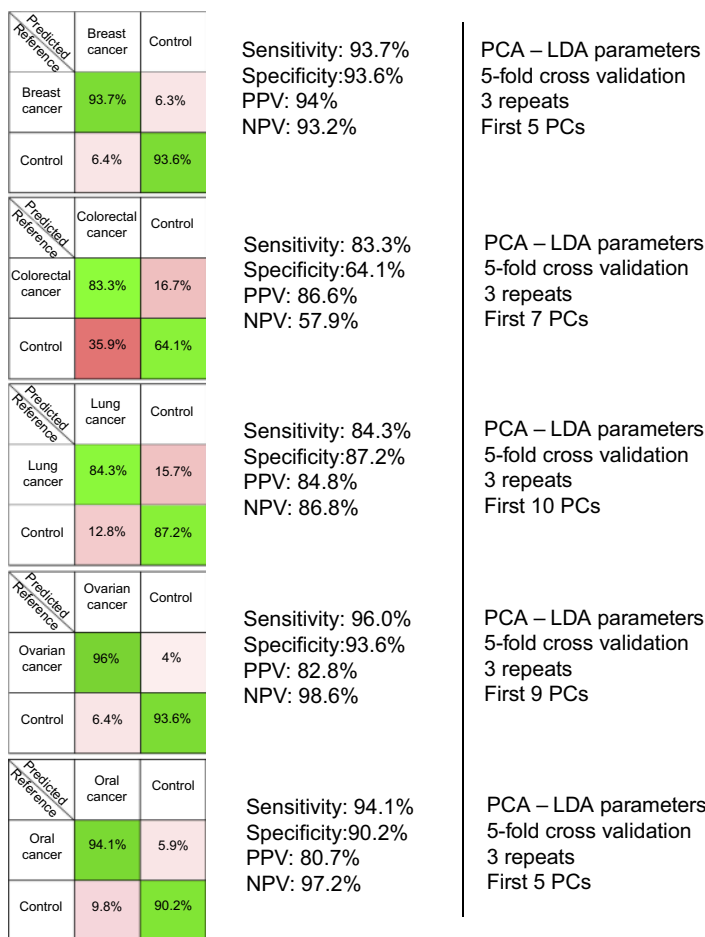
| Predicted / Reference | Breast cancer | Control |
|---|---|---|
| Breast cancer | 93.7% | 6.3% |
| Control | 6.4% | 93.6% |

Sensitivity: 93.7%
Specificity:93.6%
PPV: 94%
NPV: 93.2%

PCA – LDA parameters
5-fold cross validation
3 repeats
First 5 PCs

| Predicted / Reference | Colorectal cancer | Control |
|---|---|---|
| Colorectal cancer | 83.3% | 16.7% |
| Control | 35.9% | 64.1% |

Sensitivity: 83.3%
Specificity:64.1%
PPV: 86.6%
NPV: 57.9%

PCA – LDA parameters
5-fold cross validation
3 repeats
First 7 PCs

| Predicted / Reference | Lung cancer | Control |
|---|---|---|
| Lung cancer | 84.3% | 15.7% |
| Control | 12.8% | 87.2% |

Sensitivity: 84.3%
Specificity:87.2%
PPV: 84.8%
NPV: 86.8%

PCA – LDA parameters
5-fold cross validation
3 repeats
First 10 PCs

| Predicted / Reference | Ovarian cancer | Control |
|---|---|---|
| Ovarian cancer | 96% | 4% |
| Control | 6.4% | 93.6% |

Sensitivity: 96.0%
Specificity:93.6%
PPV: 82.8%
NPV: 98.6%

PCA – LDA parameters
5-fold cross validation
3 repeats
First 9 PCs

| Predicted / Reference | Oral cancer | Control |
|---|---|---|
| Oral cancer | 94.1% | 5.9% |
| Control | 9.8% | 90.2% |

Sensitivity: 94.1%
Specificity:90.2%
PPV: 80.7%
NPV: 97.2%

PCA – LDA parameters
5-fold cross validation
3 repeats
First 5 PCs